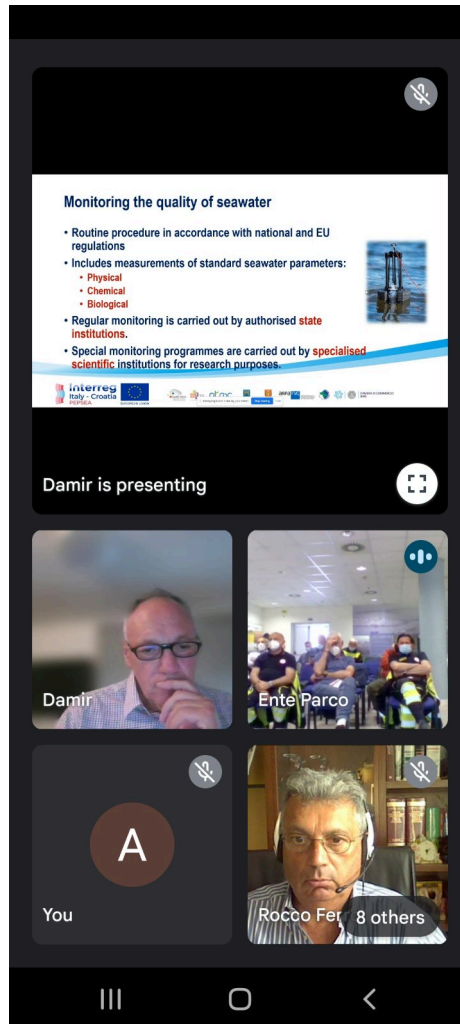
Monitoring the quality of seawater

• Routine procedure in accordance with national and EU regulations
• Includes measurements of standard seawater parameters:
• Physical
• Chemical
• Biological
• Regular monitoring is carried out by authorised state institutions.
• Special monitoring programmes are carried out by specialised scientific institutions for research purposes.

interreg Italy - Croatia PEPSEA

Damir is presenting

Damir

Ente Parco

A

You

Rocco Fer

8 others